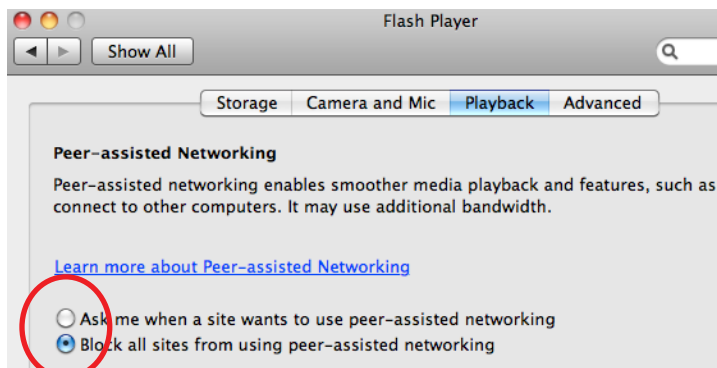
Flash Player

Show All

Storage | Camera and Mic | Playback | Advanced

Peer-assisted Networking

Peer-assisted networking enables smoother media playback and features, such as connect to other computers. It may use additional bandwidth.

Learn more about Peer-assisted Networking

Ask me when a site wants to use peer-assisted networking
Block all sites from using peer-assisted networking